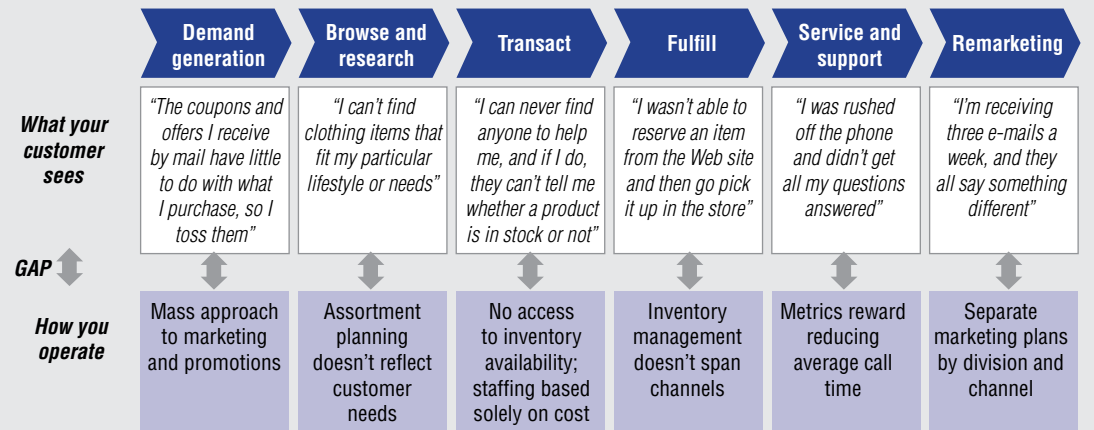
Demand generation

Browse and research

Transact

Fulfill

Service and support

Remarketing

What your customer sees

"The coupons and offers I receive by mail have little to do with what I purchase, so I toss them"

"I can't find clothing items that fit my particular lifestyle or needs"

"I can never find anyone to help me, and if I do, they can't tell me whether a product is in stock or not"

"I wasn't able to reserve an item from the Web site and then go pick it up in the store"

"I was rushed off the phone and didn't get all my questions answered"

"I'm receiving three e-mails a week, and they all say something different"

GAP

How you operate

Mass approach to marketing and promotions

Assortment planning doesn't reflect customer needs

No access to inventory availability; staffing based solely on cost

Inventory management doesn't span channels

Metrics reward reducing average call time

Separate marketing plans by division and channel